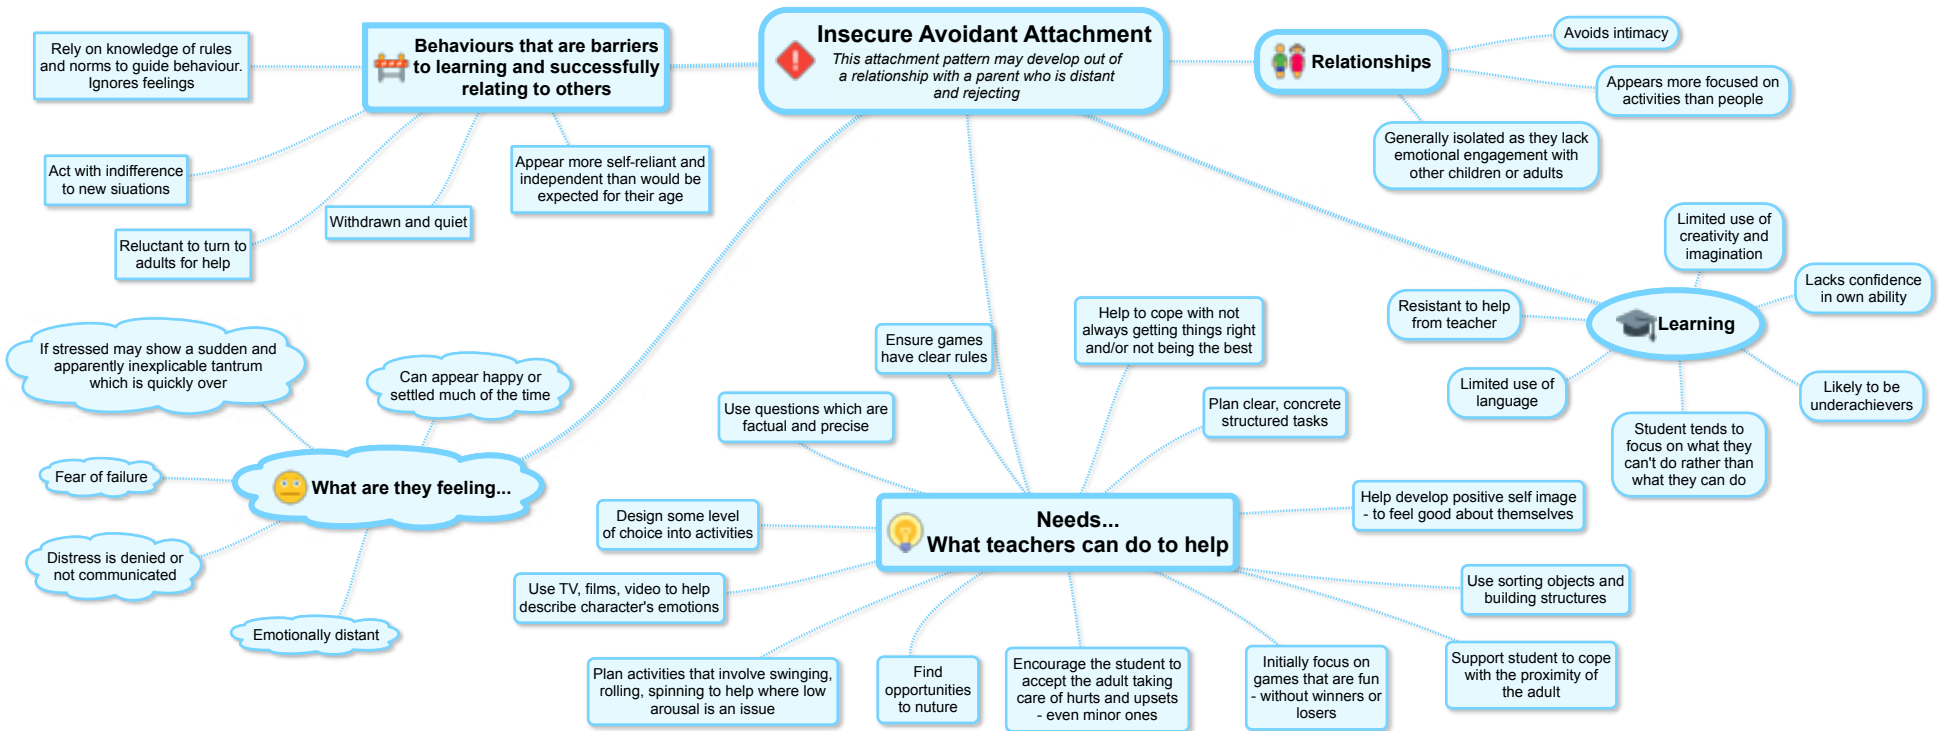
Insecure Avoidant Attachment

This attachment pattern may develop out of a relationship with a parent who is distant and rejecting

Behaviours that are barriers to learning and successfully relating to others

Rely on knowledge of rules and norms to guide behaviour. Ignores feelings

Act with indifference to new siuations

Reluctant to turn to adults for help

Withdrawn and quiet

Appear more self-reliant and independent than would be expected for their age

Relationships

Avoids intimacy

Appears more focused on activities than people

Generally isolated as they lack emotional engagement with other children or adults

Learning

Limited use of creativity and imagination

Lacks confidence in own ability

Resistant to help from teacher

Limited use of language

Likely to be underachievers

Student tends to focus on what they can't do rather than what they can do

What are they feeling...

If stressed may show a sudden and apparently inexplicable tantrum which is quickly over

Can appear happy or settled much of the time

Fear of failure

Distress is denied or not communicated

Emotionally distant

Needs...
What teachers can do to help

Ensure games have clear rules

Help to cope with not always getting things right and/or not being the best

Use questions which are factual and precise

Plan clear, concrete structured tasks

Help develop positive self image - to feel good about themselves

Design some level of choice into activities

Use TV, films, video to help describe character's emotions

Use sorting objects and building structures

Plan activities that involve swinging, rolling, spinning to help where low arousal is an issue

Find opportunities to nuture

Encourage the student to accept the adult taking care of hurts and upsets - even minor ones

Initially focus on games that are fun - without winners or losers

Support student to cope with the proximity of the adult